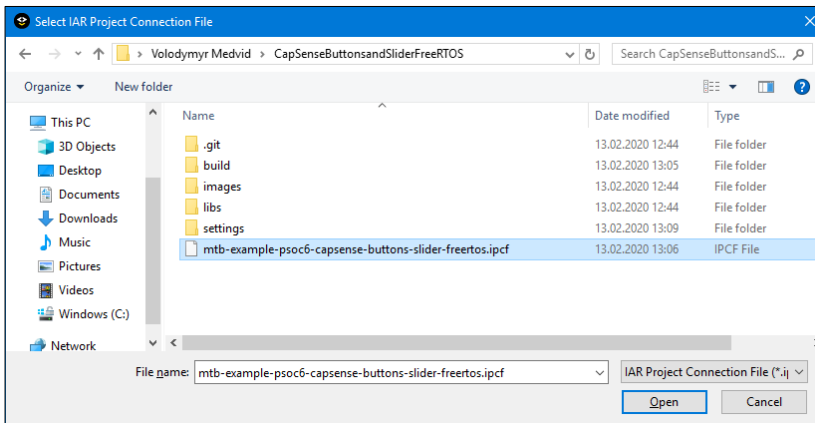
Select IAR Project Connection File

› Volodymyr Medvid › CapSenseButtonsandSliderFreeRTOS

Search CapSenseButtonsandS...

Organize ▾ New folder

This PC
3D Objects
Desktop
Documents
Downloads
Music
Pictures
Videos
Windows (C:)
Network

| Name | Date modified | Type |
|---|---|---|
| .git | 13.02.2020 12:44 | File folder |
| build | 13.02.2020 13:05 | File folder |
| images | 13.02.2020 12:44 | File folder |
| libs | 13.02.2020 12:44 | File folder |
| settings | 13.02.2020 13:09 | File folder |
| mtb-example-psoc6-capsense-buttons-slider-freertos.ipcf | 13.02.2020 13:06 | IPCF File |

File name: mtb-example-psoc6-capsense-buttons-slider-freertos.ipcf

IAR Project Connection File (*.i

Open Cancel